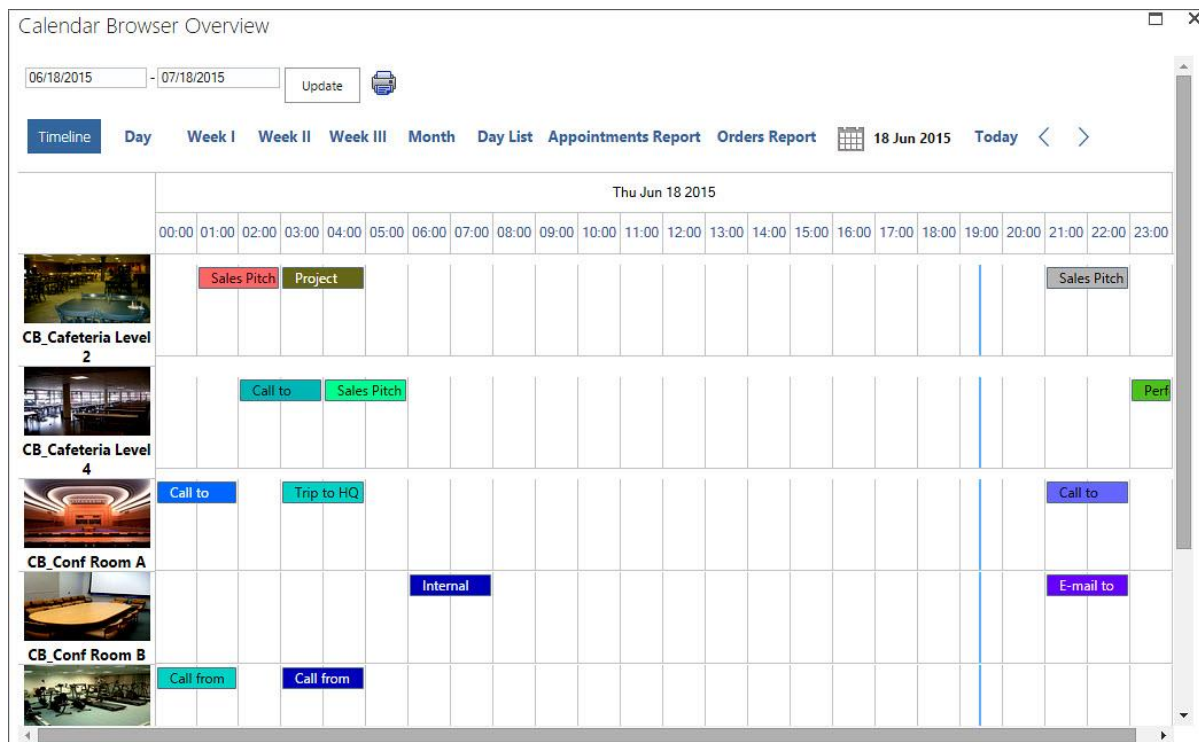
Calendar Browser Overview

06/18/2015 - 07/18/2015 Update

Timeline Day Week I Week II Week III Month Day List Appointments Report Orders Report 18 Jun 2015 Today < >

Thu Jun 18 2015

00:00 01:00 02:00 03:00 04:00 05:00 06:00 07:00 08:00 09:00 10:00 11:00 12:00 13:00 14:00 15:00 16:00 17:00 18:00 19:00 20:00 21:00 22:00 23:00

Sales Pitch Project Sales Pitch
CB_Cafeteria Level 2

Call to Sales Pitch Perf
CB_Cafeteria Level 4

Call to Trip to HQ Call to
CB_Conf Room A

Internal E-mail to
CB_Conf Room B

Call from Call from